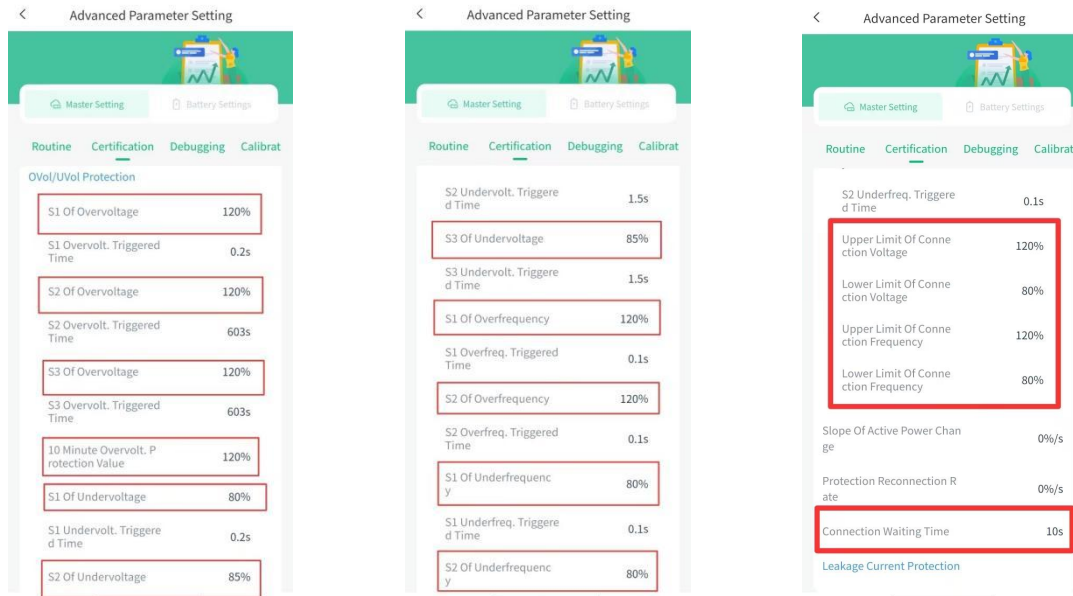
Advanced Parameter Setting

Master Setting | Battery Settings

Routine | Certification | Debugging | Calibrat

OVol/UVol Protection

| S1 Of Overvoltage | 120% |
|---|---|
| S1 Overvolt. Triggered Time | 0.2s |
| S2 Of Overvoltage | 120% |
| S2 Overvolt. Triggered Time | 603s |
| S3 Of Overvoltage | 120% |
| S3 Overvolt. Triggered Time | 603s |
| 10 Minute Overvolt. Protection Value | 120% |
| S1 Of Undervoltage | 80% |
| S1 Undervolt. Triggered Time | 0.2s |
| S2 Of Undervoltage | 85% |

Advanced Parameter Setting

Master Setting | Battery Settings

Routine | Certification | Debugging | Calibrat

| S2 Undervolt. Triggered Time | 1.5s |
|---|---|
| S3 Of Undervoltage | 85% |
| S3 Undervolt. Triggered Time | 1.5s |
| S1 Of Overfrequency | 120% |
| S1 Overfreq. Triggered Time | 0.1s |
| S2 Of Overfrequency | 120% |
| S2 Overfreq. Triggered Time | 0.1s |
| S1 Of Underfrequency | 80% |
| S1 Underfreq. Triggered Time | 0.1s |
| S2 Of Underfrequency | 80% |

Advanced Parameter Setting

Master Setting | Battery Settings

Routine | Certification | Debugging | Calibrat

| S2 Underfreq. Triggered Time | 0.1s |
|---|---|
| Upper Limit Of Connection Voltage | 120% |
| Lower Limit Of Connection Voltage | 80% |
| Upper Limit Of Connection Frequency | 120% |
| Lower Limit Of Connection Frequency | 80% |
| Slope Of Active Power Change | 0%/s |
| Protection Reconnection Rate | 0%/s |
| Connection Waiting Time | 10s |

Leakage Current Protection